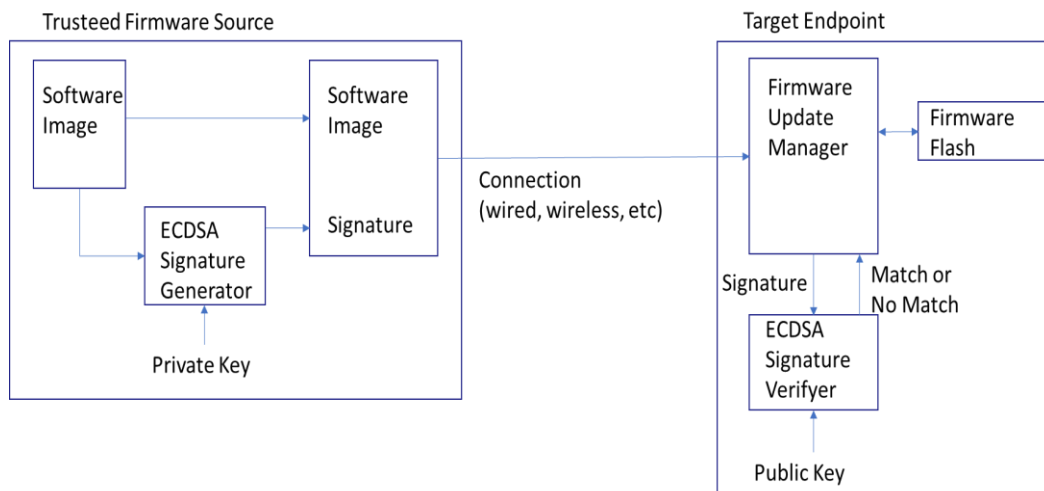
Trusteed Firmware Source

Software Image

Software Image

Signature

ECDSA Signature Generator

Private Key

Connection (wired, wireless, etc)

Target Endpoint

Firmware Update Manager

Firmware Flash

Signature

Match or No Match

ECDSA Signature Verifyer

Public Key